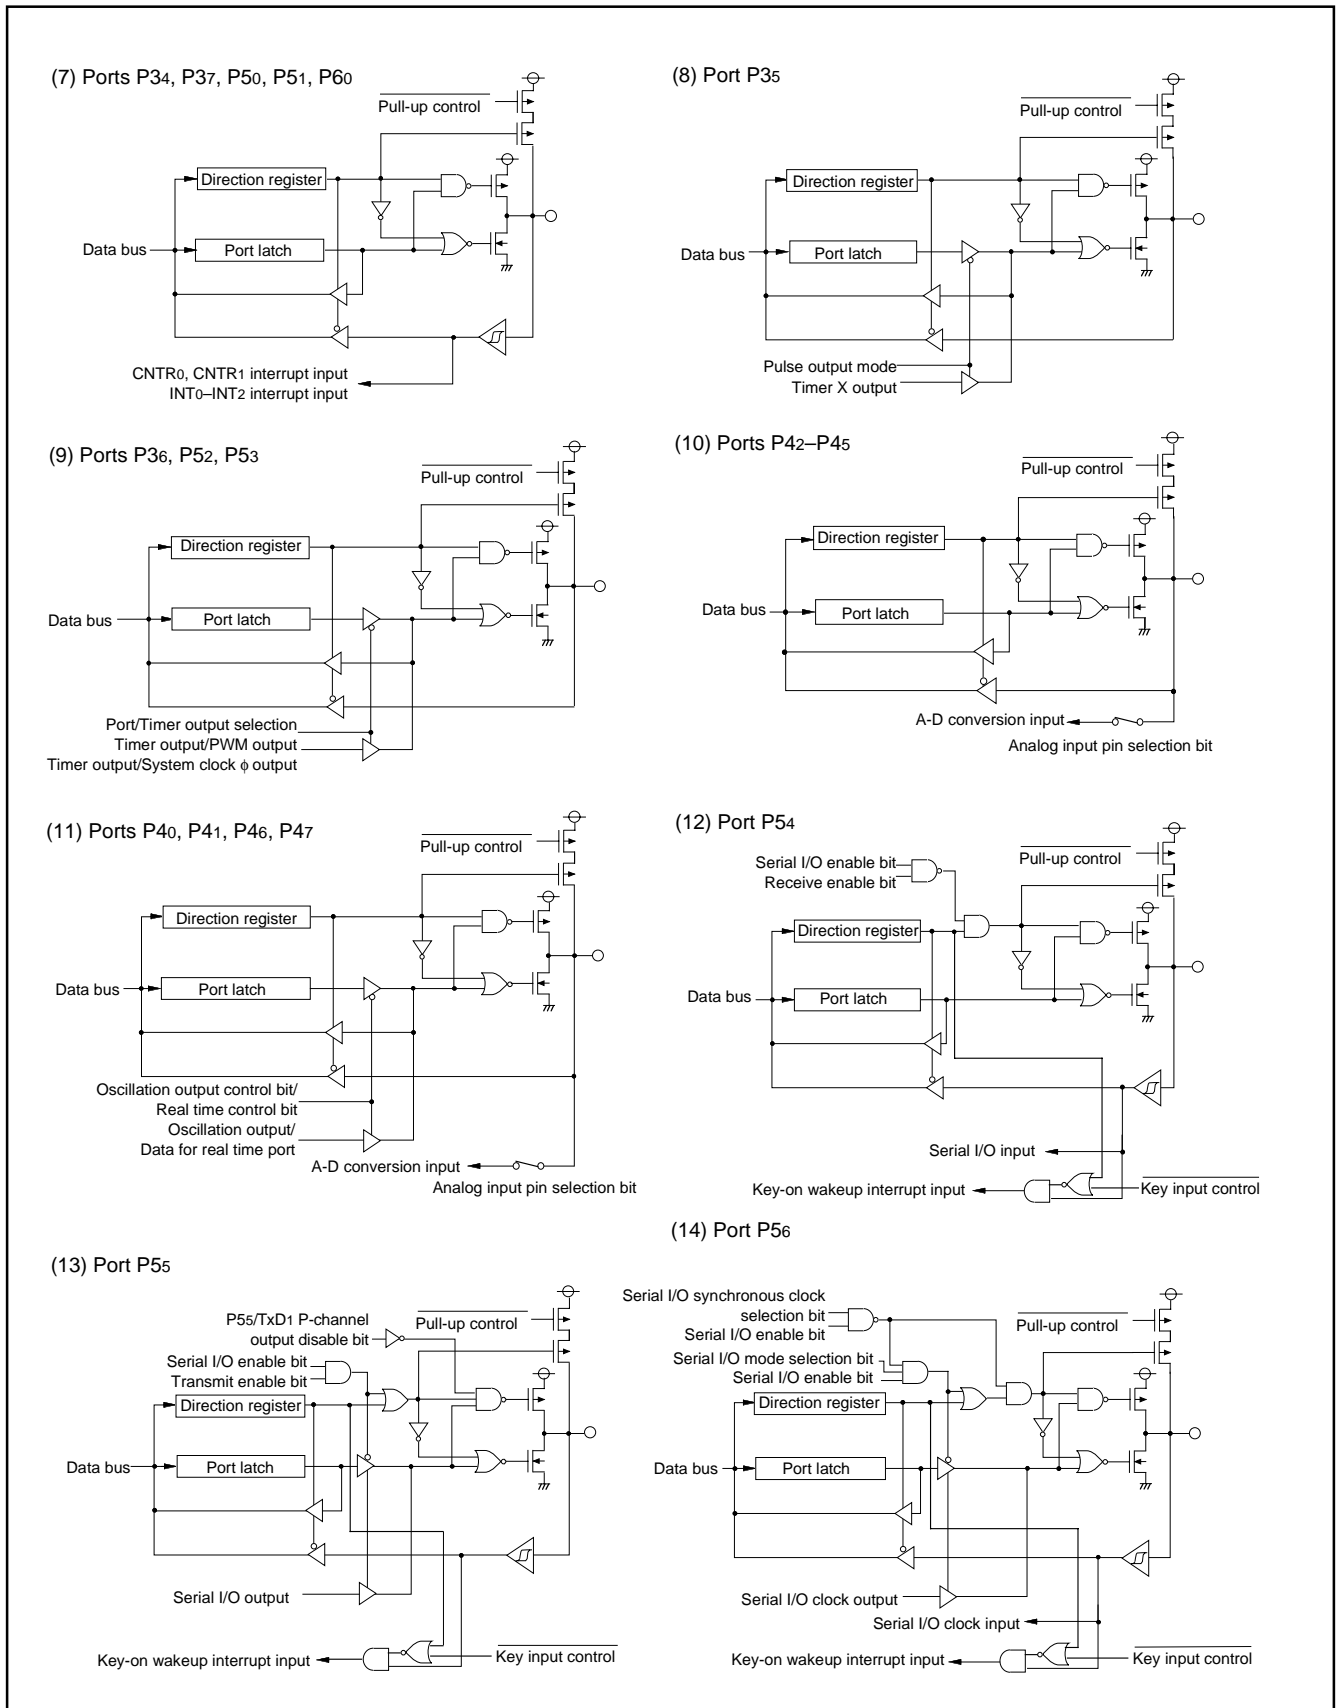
(7) Ports P3$_4$, P3$_7$, P5$_0$, P5$_1$, P6$_0$

$\overline{\text{Pull-up control}}$

Direction register

Data bus

Port latch

CNTR$_0$, CNTR$_1$ interrupt input

INT$_0$–INT$_2$ interrupt input

(8) Port P3$_5$

$\overline{\text{Pull-up control}}$

Direction register

Data bus

Port latch

Pulse output mode

Timer X output

(9) Ports P3$_6$, P5$_2$, P5$_3$

$\overline{\text{Pull-up control}}$

Direction register

Data bus

Port latch

Port/Timer output selection

Timer output/PWM output

Timer output/System clock $\phi$ output

(10) Ports P4$_2$–P4$_5$

$\overline{\text{Pull-up control}}$

Direction register

Data bus

Port latch

A-D conversion input

Analog input pin selection bit

(11) Ports P4$_0$, P4$_1$, P4$_6$, P4$_7$

$\overline{\text{Pull-up control}}$

Direction register

Data bus

Port latch

Oscillation output control bit/ Real time control bit

Oscillation output/ Data for real time port

A-D conversion input

Analog input pin selection bit

(12) Port P5$_4$

Serial I/O enable bit

Receive enable bit

$\overline{\text{Pull-up control}}$

Direction register

Data bus

Port latch

Serial I/O input

Key-on wakeup interrupt input

$\overline{\text{Key input control}}$

(14) Port P5$_6$

(13) Port P5$_5$

P5$_5$/TxD$_1$ P-channel output disable bit

$\overline{\text{Pull-up control}}$

Serial I/O enable bit

Transmit enable bit

Direction register

Data bus

Port latch

Serial I/O output

Key-on wakeup interrupt input

$\overline{\text{Key input control}}$

Serial I/O synchronous clock selection bit

Serial I/O enable bit

$\overline{\text{Pull-up control}}$

Serial I/O mode selection bit

Serial I/O enable bit

Direction register

Data bus

Port latch

Serial I/O clock output

Serial I/O clock input

Key-on wakeup interrupt input

$\overline{\text{Key input control}}$